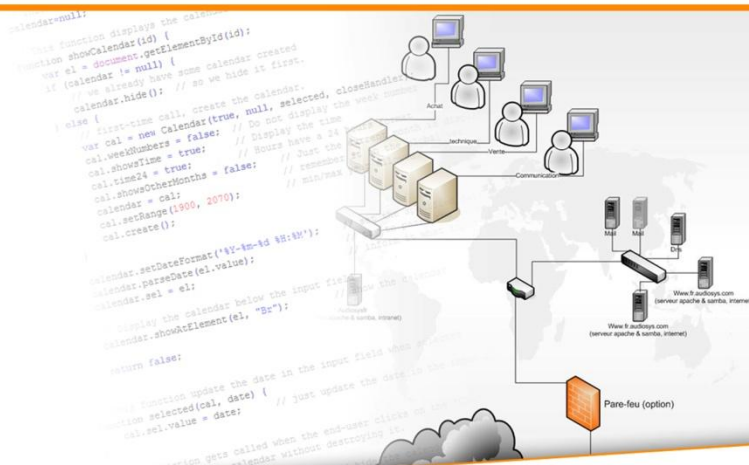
calendar=null;

// This function displays the calendar
function showCalendar(id) {
var el = document.getElementById(id);
if (calendar != null) {
// we already have some calendar created
calendar.hide(); // so we hide it first.
} else {
// first-time call, create the calendar.
var cal = new Calendar(true, null, selected, closeHandler);
cal.weekNumbers = false; // Do not display the week number
cal.showsTime = true; // Display the time
cal.time24 = true; // Hours have a 24 hours format
cal.showsOtherMonths = false; // Just the current month
calendar = cal; // remember it
cal.setRange(1900, 2070); // min/max
cal.create();

calendar.setDateFormat('%Y-%m-%d %H:%M');
calendar.parseDate(el.value);
calendar.sel = el;

// display the calendar below the input field
calendar.showAtElement(el, "Br");

return false;

// function update the date in the input field
function selected(cal, date) {
cal.sel.value = date; // just update the date

// function gets called when the end-user clicks on the
// calendar without destroying it.

Achat
technique
Vente
Communication
Mail
Mail
DNS
Www.fr.audiosys.com
(serveur apache & samba, internet)
Www.fr.audiosys.com
(serveur apache & samba, internet)
Pare-feu (option)